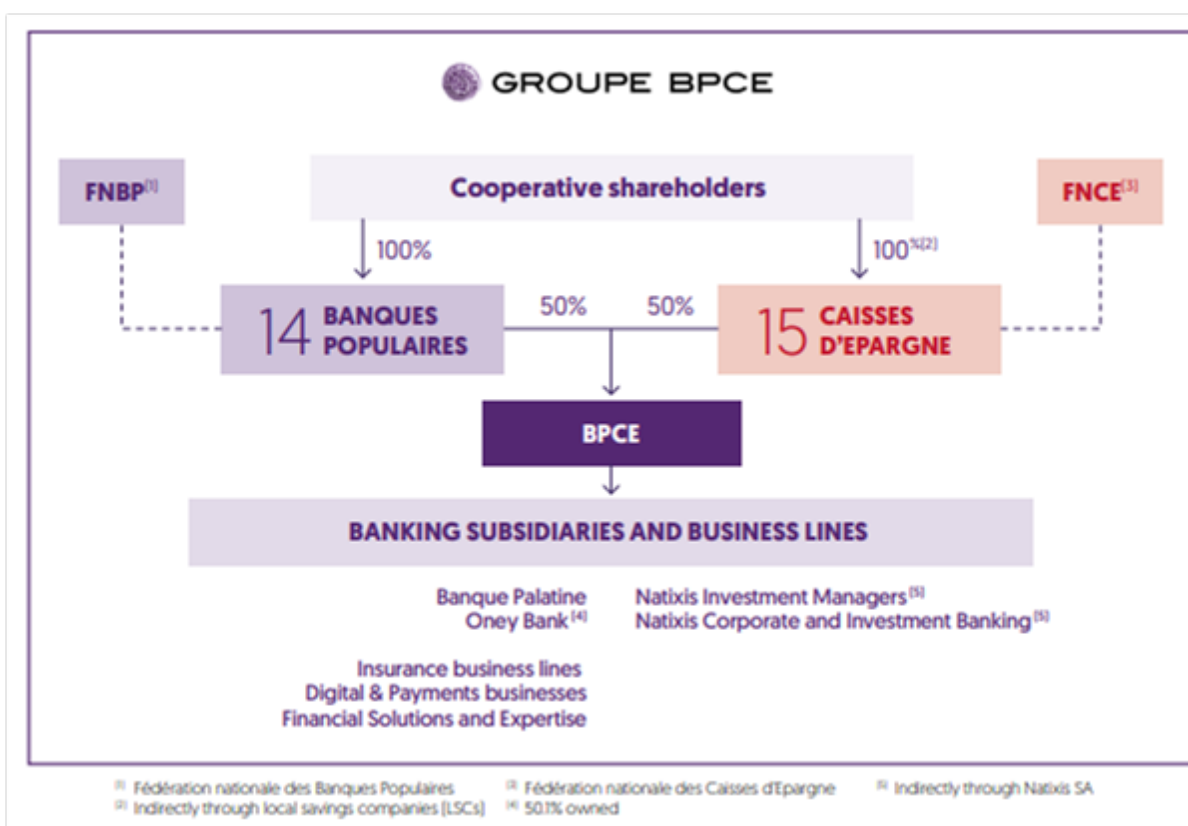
GROUPE BPCE

FNBP$^{(1)}$

Cooperative shareholders

FNCE$^{(3)}$

100%

100%$^{(2)}$

14 BANQUES POPULAIRES

50%

50%

15 CAISSES D'EPARGNE

BPCE

BANKING SUBSIDIARIES AND BUSINESS LINES

Banque Palatine
Oney Bank$^{(4)}$

Natixis Investment Managers$^{(5)}$
Natixis Corporate and Investment Banking$^{(5)}$

Insurance business lines
Digital & Payments businesses
Financial Solutions and Expertise

$^{(1)}$ Fédération nationale des Banques Populaires
$^{(2)}$ Indirectly through local savings companies (LSCs)
$^{(3)}$ Fédération nationale des Caisses d'Epargne
$^{(4)}$ 50.1% owned
$^{(5)}$ Indirectly through Natixis SA